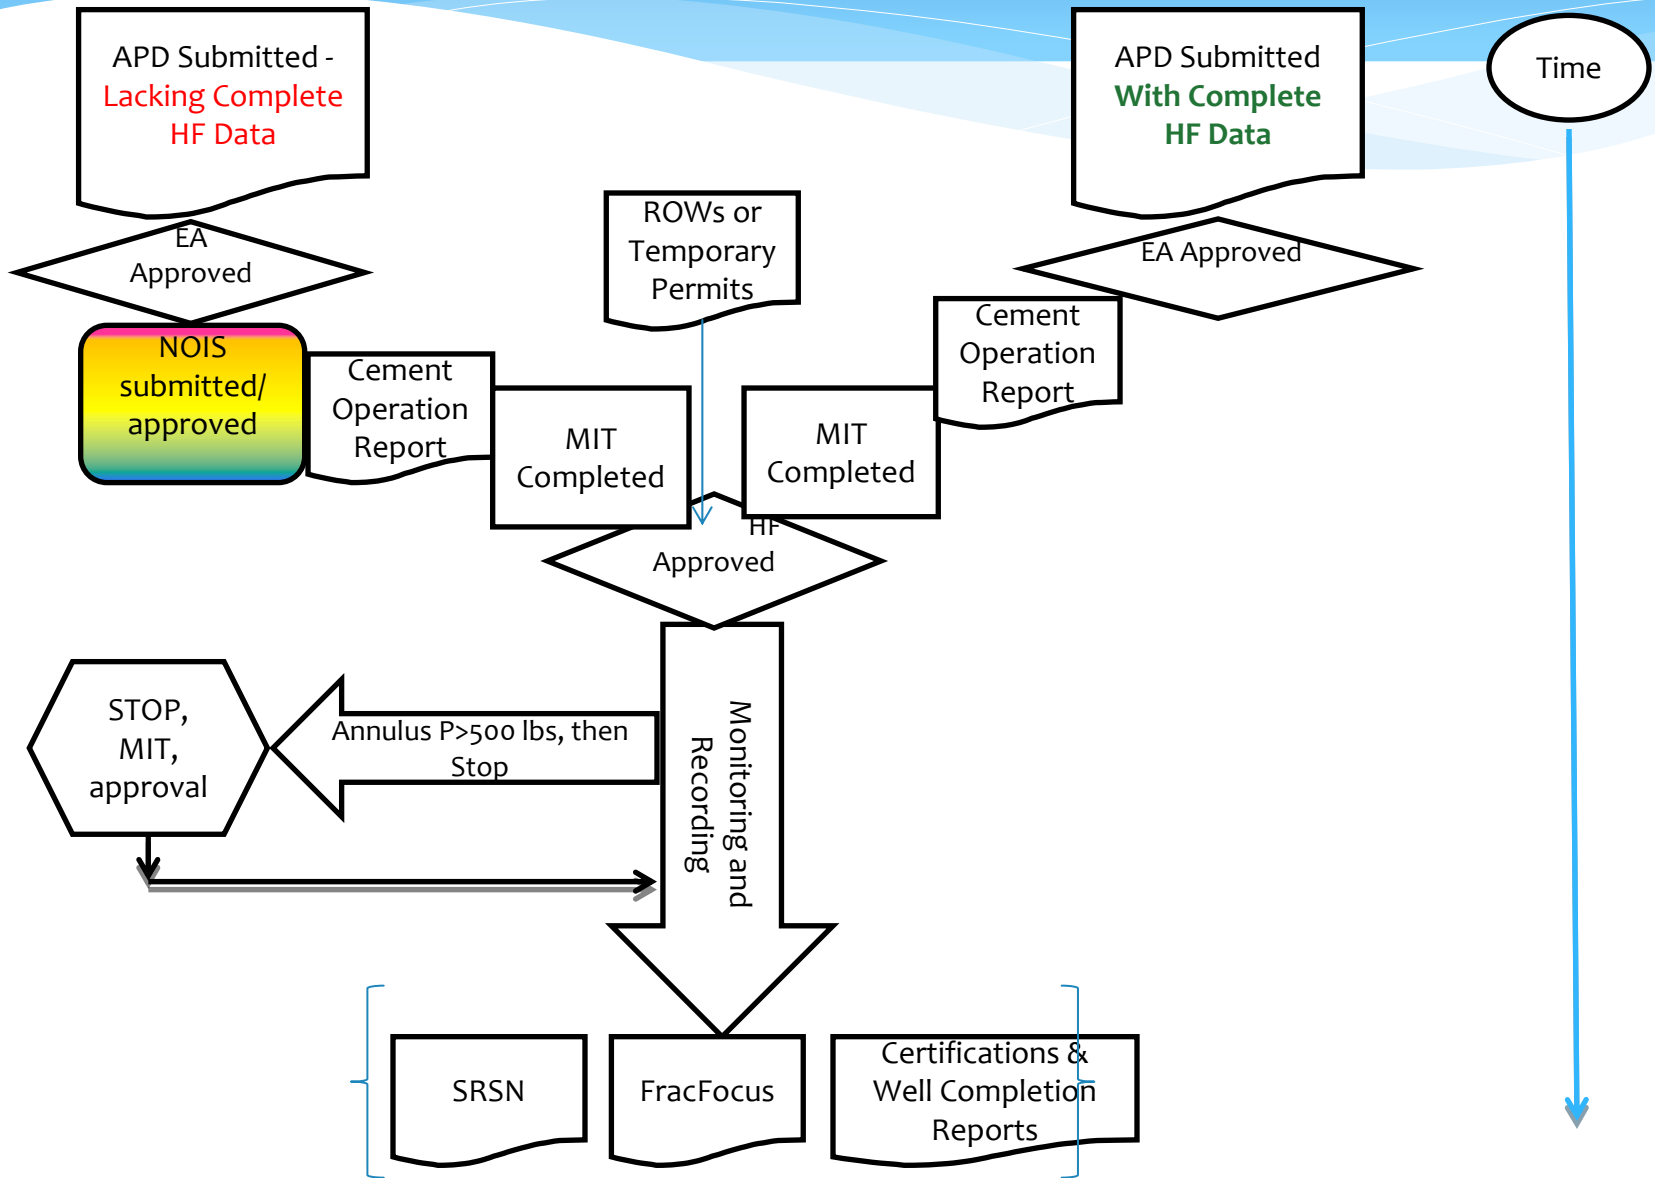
APD Submitted - Lacking Complete HF Data

ROWs or Temporary Permits

APD Submitted With Complete HF Data

Time

EA Approved

EA Approved

NOIS submitted/ approved

Cement Operation Report

MIT Completed

MIT Completed

Cement Operation Report

HF Approved

STOP, MIT, approval

Annulus P>500 lbs, then Stop

Monitoring and Recording

SRSN

FracFocus

Certifications & Well Completion Reports